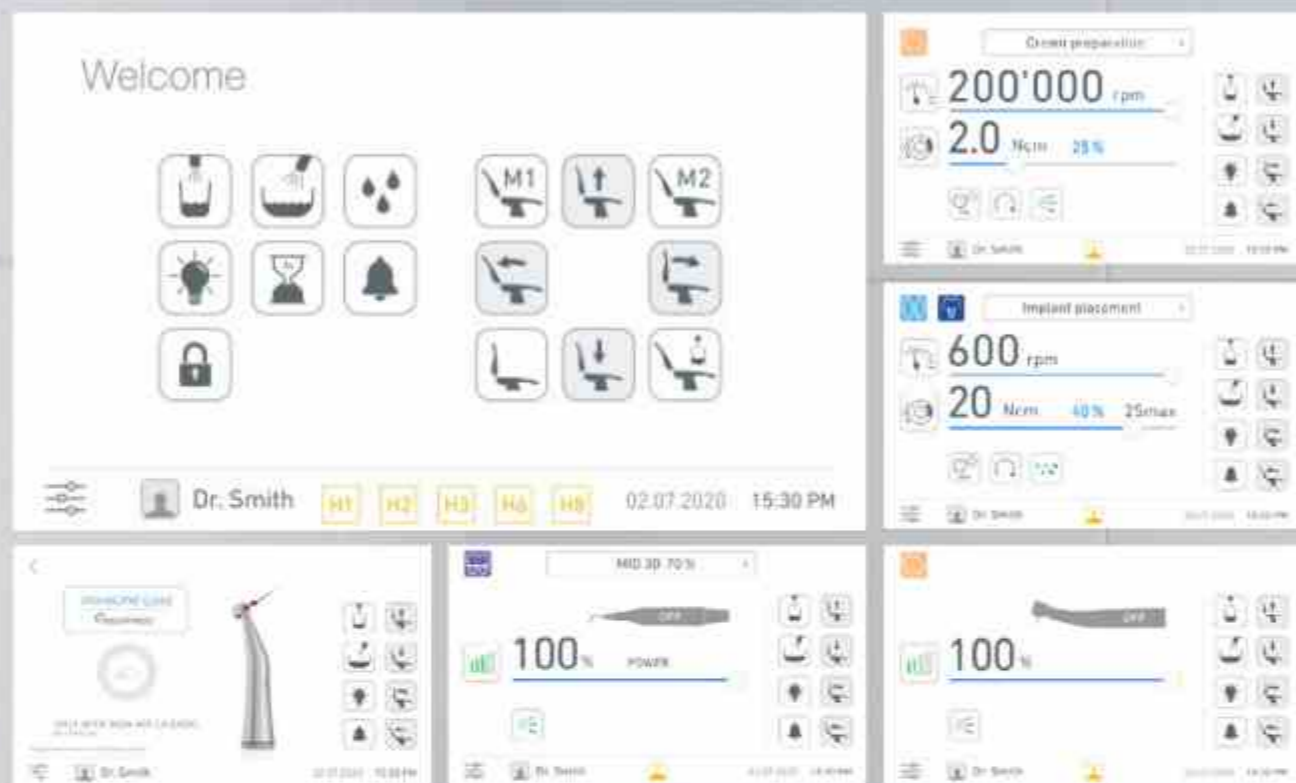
Welcome

M1

M2

Dr. Smith

H1 H2 H3 H6 H8

02.07.2020 15:30 PM

Crown preparation

200'000 rpm

2.0 Ncm 25 %

Dr. Smith

Implant placement

600 rpm

20 Ncm 40 % 25max

Dr. Smith

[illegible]

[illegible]

Dr. Smith

MID 30-70 %

OFF

100 % POWER

Dr. Smith

OFF

100 %

Dr. Smith